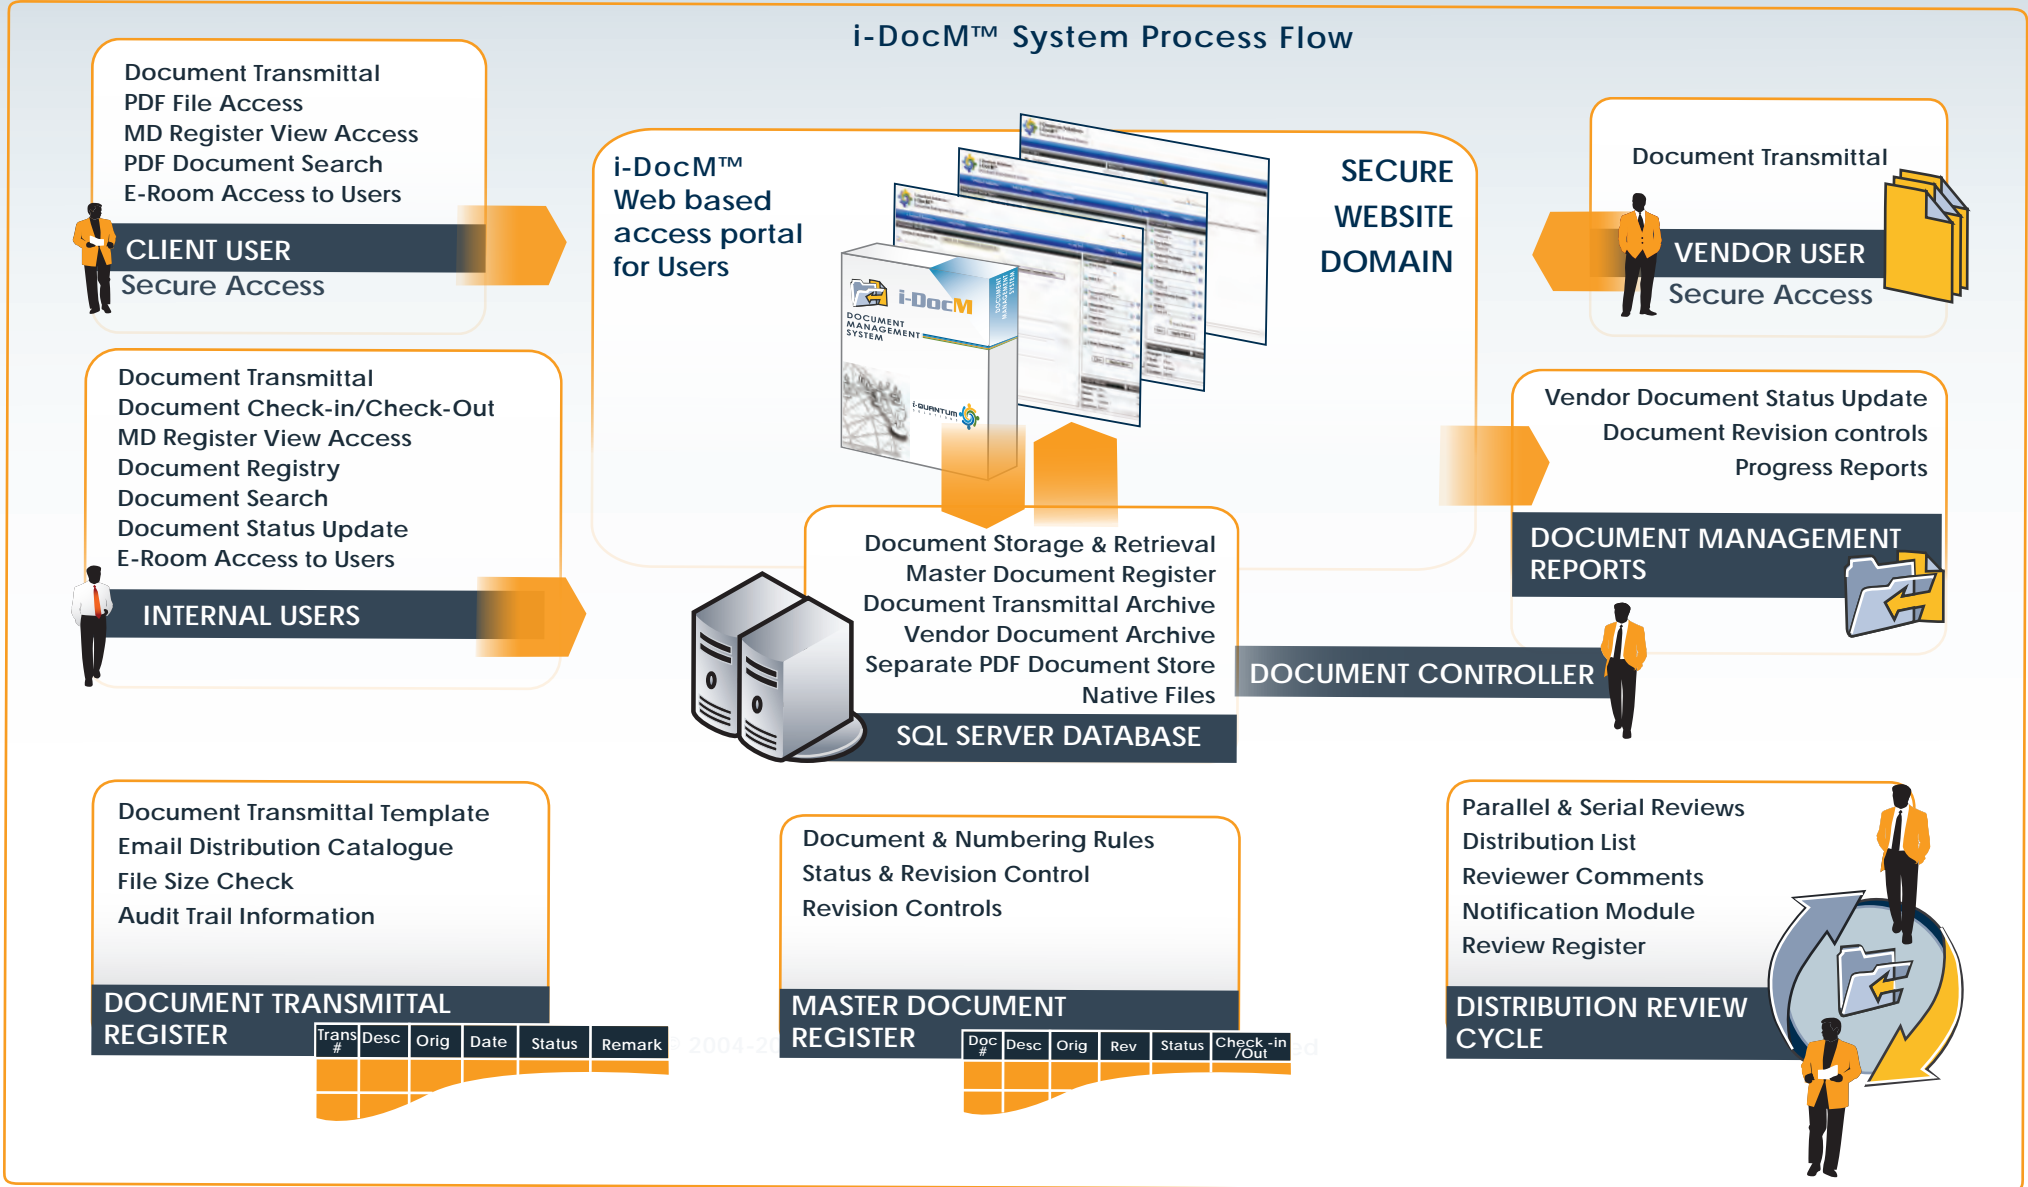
i-DocM™ System Process Flow

Document Transmittal
PDF File Access
MD Register View Access
PDF Document Search
E-Room Access to Users

CLIENT USER
Secure Access

i-DocM™
Web based
access portal
for Users

SECURE
WEBSITE
DOMAIN

i-DocM
DOCUMENT MANAGEMENT SYSTEM
i-QUANTUM

Document Transmittal

VENDOR USER
Secure Access

Document Transmittal
Document Check-in/Check-Out
MD Register View Access
Document Registry
Document Search
Document Status Update
E-Room Access to Users

INTERNAL USERS

Vendor Document Status Update
Document Revision controls
Progress Reports

DOCUMENT MANAGEMENT
REPORTS

Document Storage & Retrieval
Master Document Register
Document Transmittal Archive
Vendor Document Archive
Separate PDF Document Store
Native Files

SQL SERVER DATABASE

DOCUMENT CONTROLLER

Document Transmittal Template
Email Distribution Catalogue
File Size Check
Audit Trail Information

DOCUMENT TRANSMITTAL
REGISTER

| Trans # | Desc | Orig | Date | Status | Remark |
|---|---|---|---|---|---|

Document & Numbering Rules
Status & Revision Control
Revision Controls

MASTER DOCUMENT
REGISTER

| Doc # | Desc | Orig | Rev | Status | Check -in /Out |
|---|---|---|---|---|---|

Parallel & Serial Reviews
Distribution List
Reviewer Comments
Notification Module
Review Register

DISTRIBUTION REVIEW
CYCLE